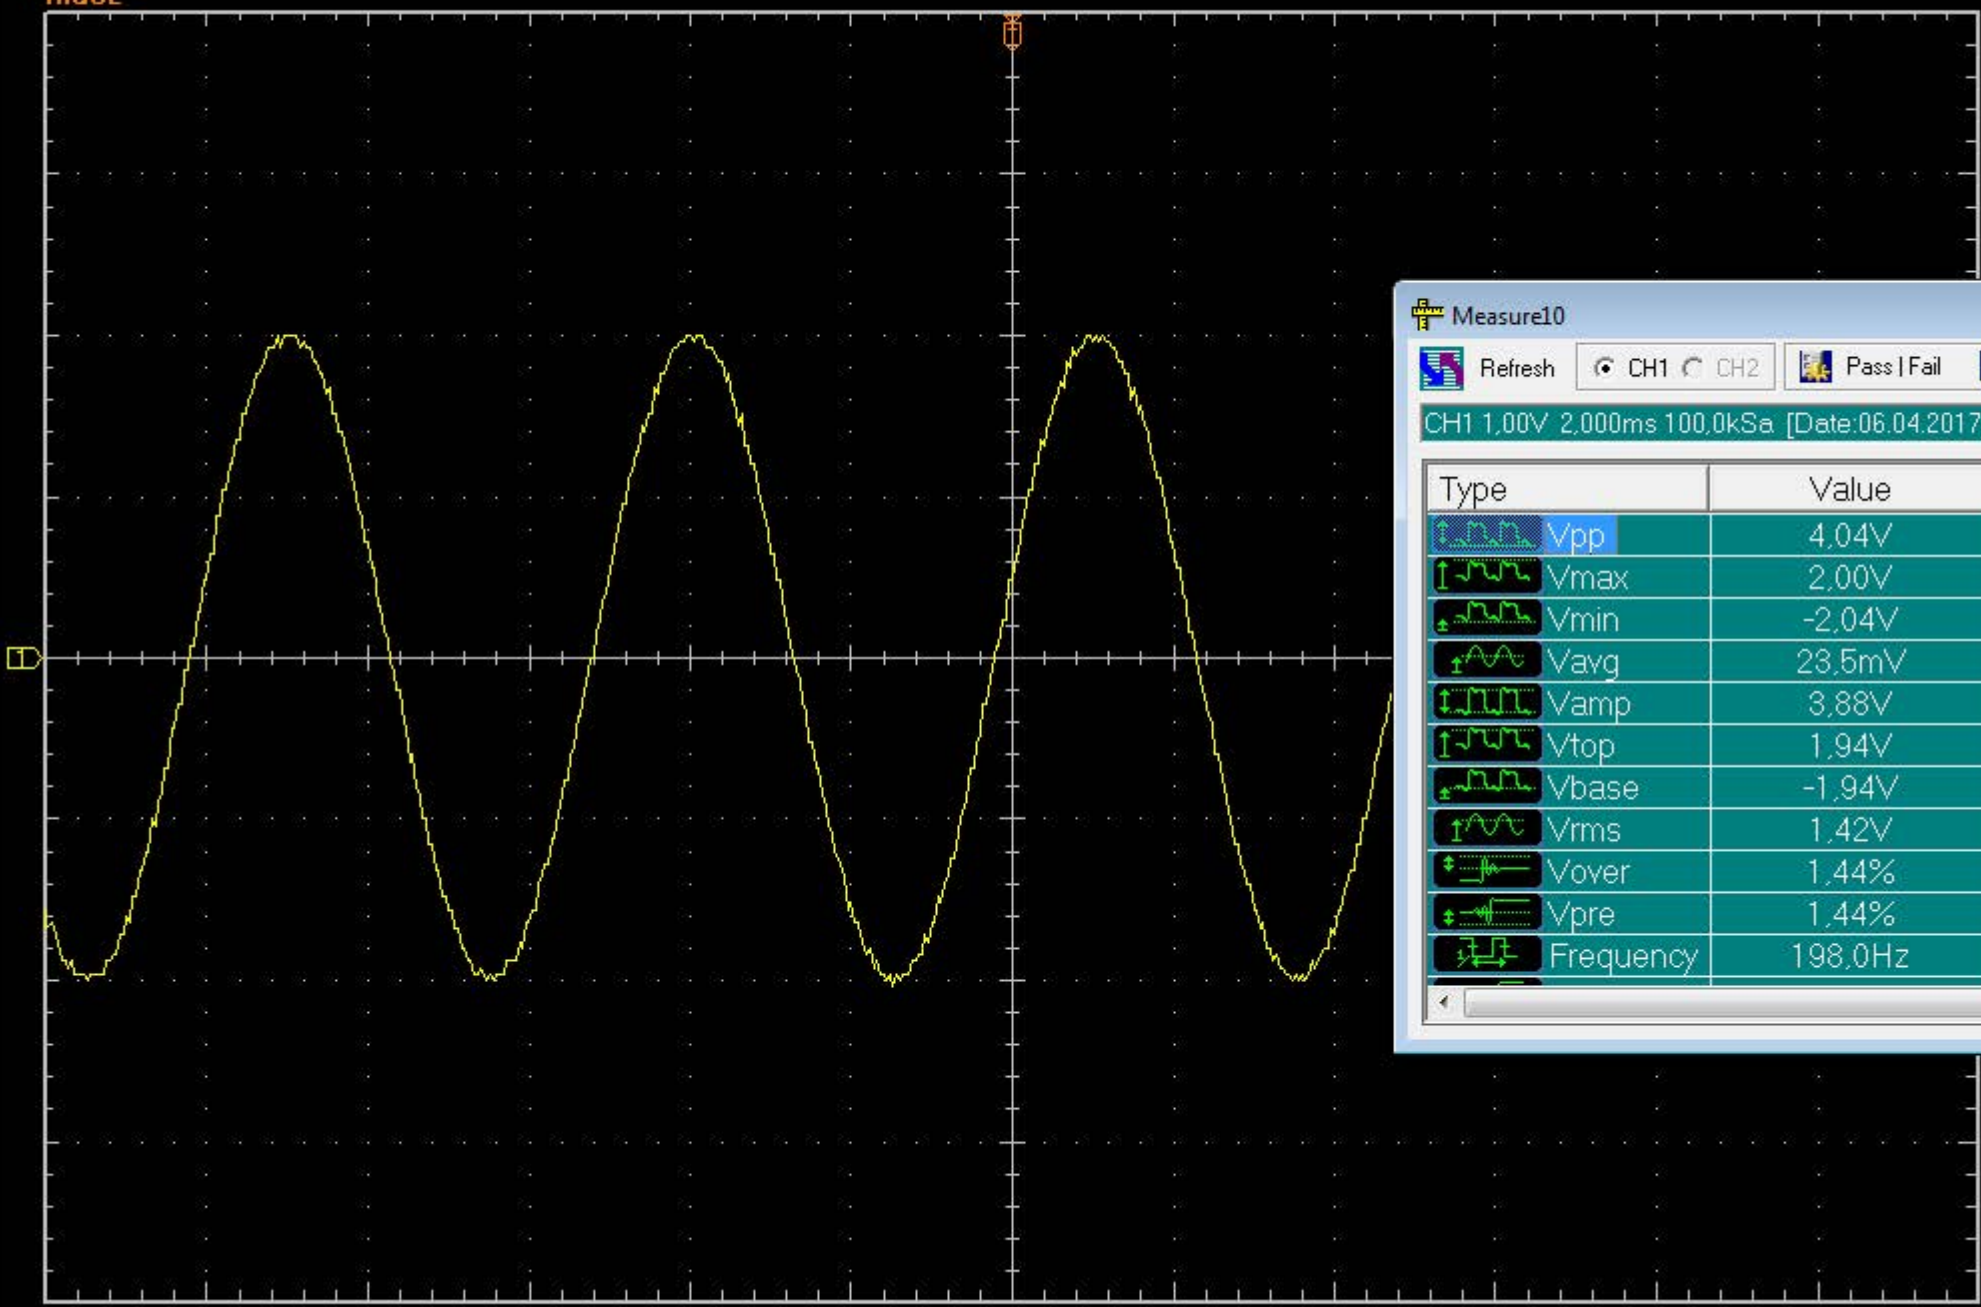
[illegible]

Measure10

Refresh CH1 CH2 Pass | Fail

CH1 1,00V 2,000ms 100,0kSa [Date:06.04.2017

| Type | Value |
|---|---|
| Vpp | 4,04V |
| Vmax | 2,00V |
| Vmin | -2,04V |
| Vavg | 23,5mV |
| Vamp | 3,88V |
| Vtop | 1,94V |
| Vbase | -1,94V |
| Vrms | 1,42V |
| Vover | 1,44% |
| Vpre | 1,44% |
| Frequency | 198,0Hz |